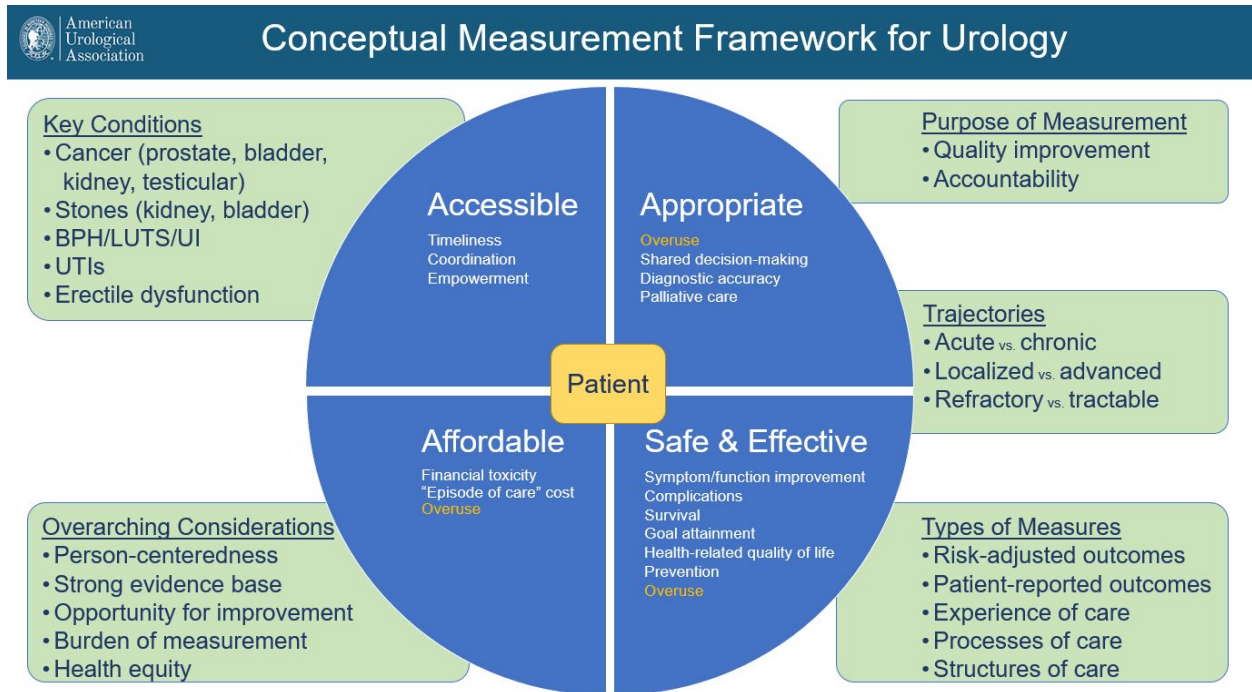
American Urological Association

Conceptual Measurement Framework for Urology

Key Conditions
• Cancer (prostate, bladder, kidney, testicular)
• Stones (kidney, bladder)
• BPH/LUTS/UI
• UTIs
• Erectile dysfunction

Purpose of Measurement
• Quality improvement
• Accountability

Accessible
Timeliness
Coordination
Empowerment

Appropriate
Overuse
Shared decision-making
Diagnostic accuracy
Palliative care

Patient

Trajectories
• Acute vs. chronic
• Localized vs. advanced
• Refractory vs. tractable

Affordable
Financial toxicity
"Episode of care" cost
Overuse

Safe & Effective
Symptom/function improvement
Complications
Survival
Goal attainment
Health-related quality of life
Prevention
Overuse

Overarching Considerations
• Person-centeredness
• Strong evidence base
• Opportunity for improvement
• Burden of measurement
• Health equity

Types of Measures
• Risk-adjusted outcomes
• Patient-reported outcomes
• Experience of care
• Processes of care
• Structures of care